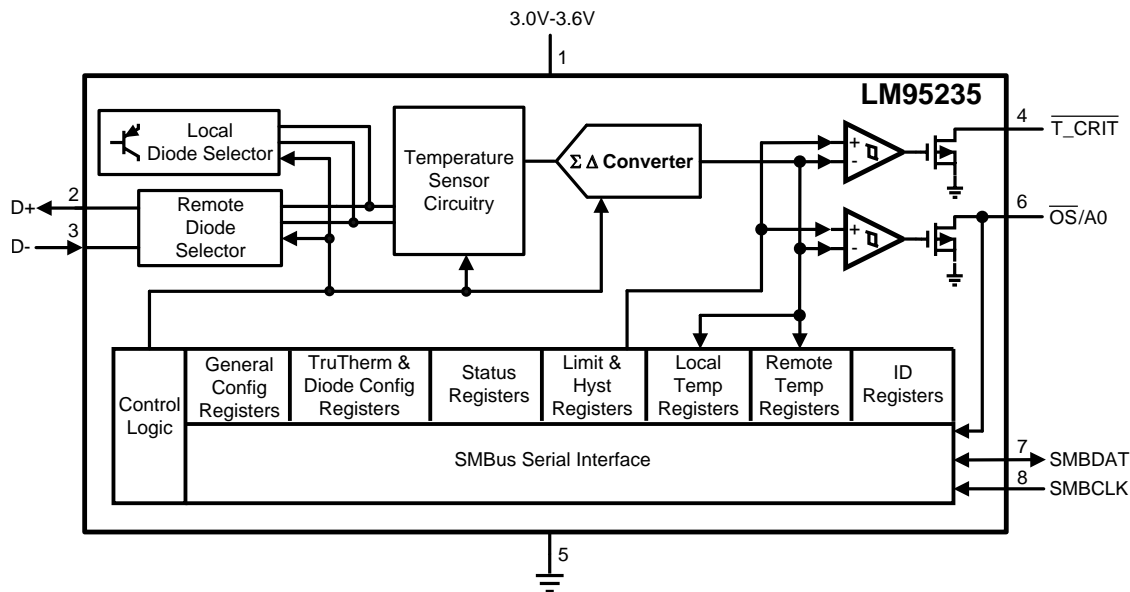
3.0V-3.6V

1

LM95235

Local Diode Selector

Temperature Sensor Circuitry

$\Sigma\Delta$ Converter

4 $\overline{T\_CRIT}$

2 D+

Remote Diode Selector

3 D-

6 $\overline{OS}$/A0

Control Logic

General Config Registers

TruTherm & Diode Config Registers

Status Registers

Limit & Hyst Registers

Local Temp Registers

Remote Temp Registers

ID Registers

SMBus Serial Interface

7 SMBDAT

8 SMBCLK

5